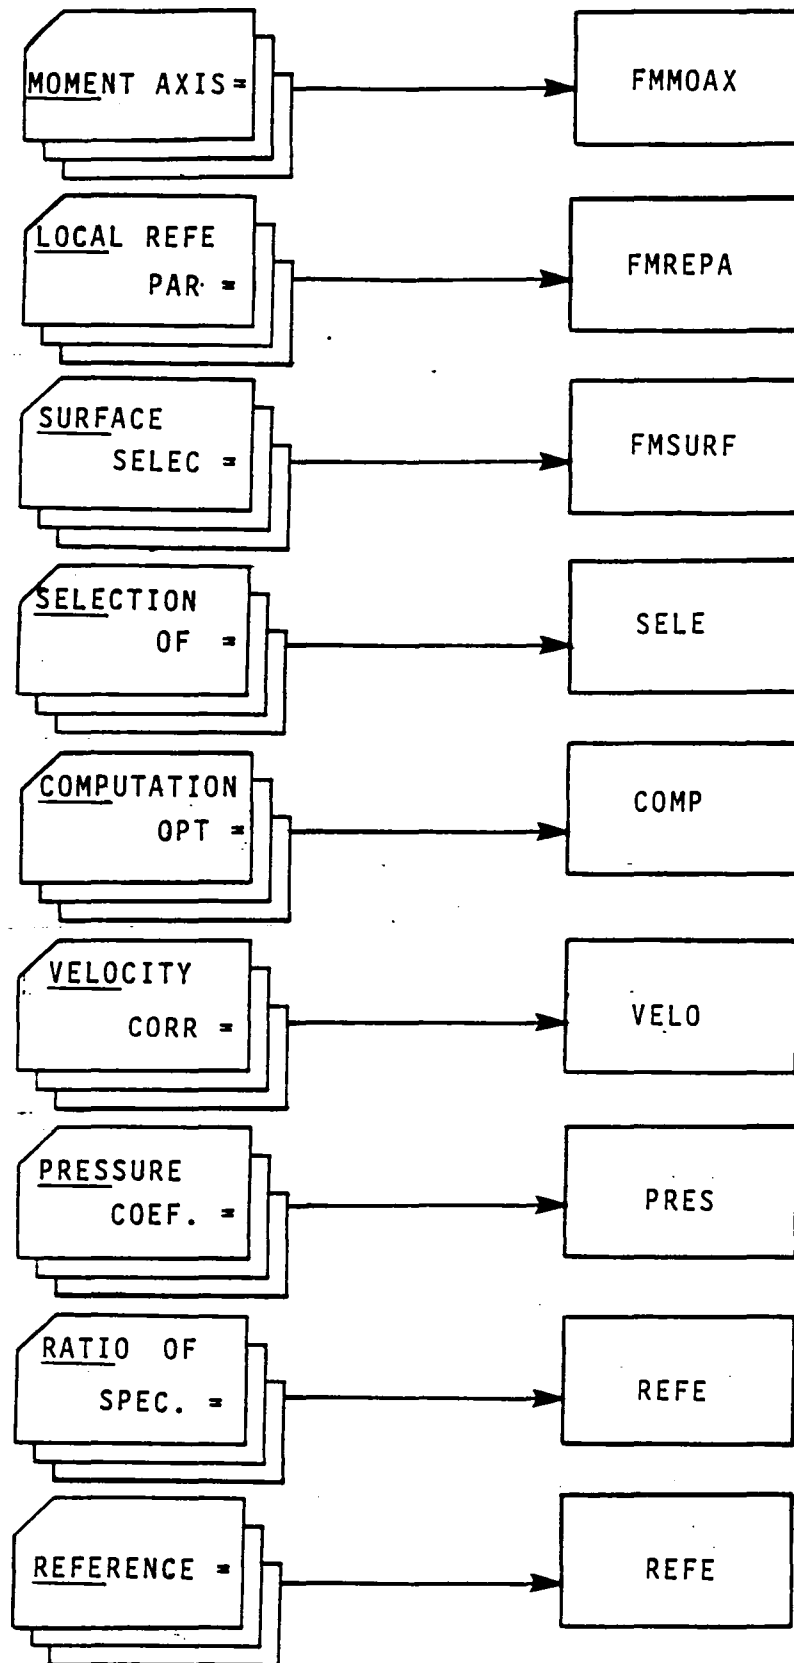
MOMENT AXIS =

FMMOAX

LOCAL REFE PAR =

FMREPA

SURFACE SELEC =

FMSURF

SELECTION OF =

SELE

COMPUTATION OPT =

COMP

VELOCITY CORR =

VELO

PRESSURE COEF. =

PRES

RATIO OF SPEC. =

REFE

REFERENCE =

REFE